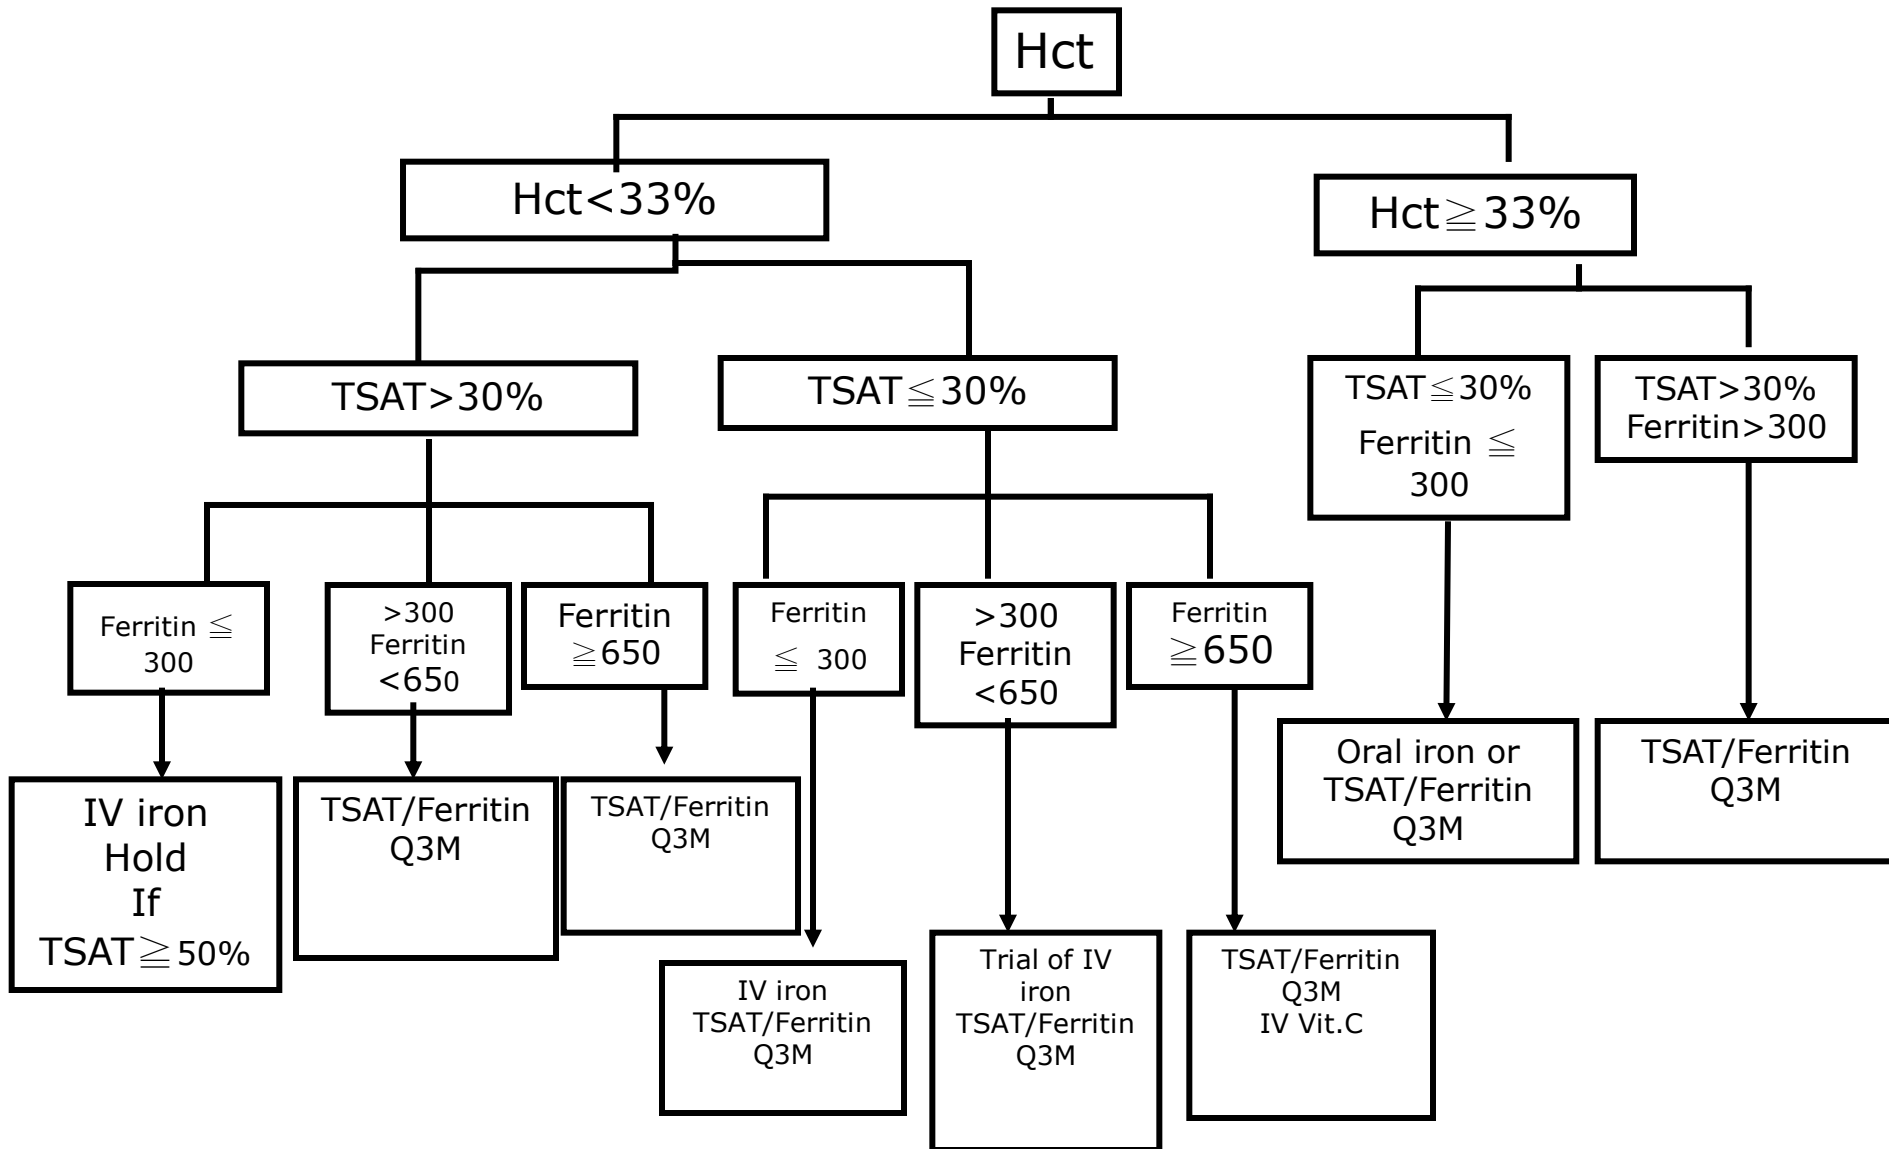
Hct

Hct<33%

Hct≧33%

TSAT>30%

TSAT≦30%

TSAT≦30% Ferritin ≦ 300

TSAT>30% Ferritin>300

Ferritin ≦ 300

>300 Ferritin <650

Ferritin ≧650

Ferritin ≦ 300

>300 Ferritin <650

Ferritin ≧650

IV iron Hold If TSAT≧50%

TSAT/Ferritin Q3M

TSAT/Ferritin Q3M

IV iron TSAT/Ferritin Q3M

Trial of IV iron TSAT/Ferritin Q3M

TSAT/Ferritin Q3M IV Vit.C

Oral iron or TSAT/Ferritin Q3M

TSAT/Ferritin Q3M